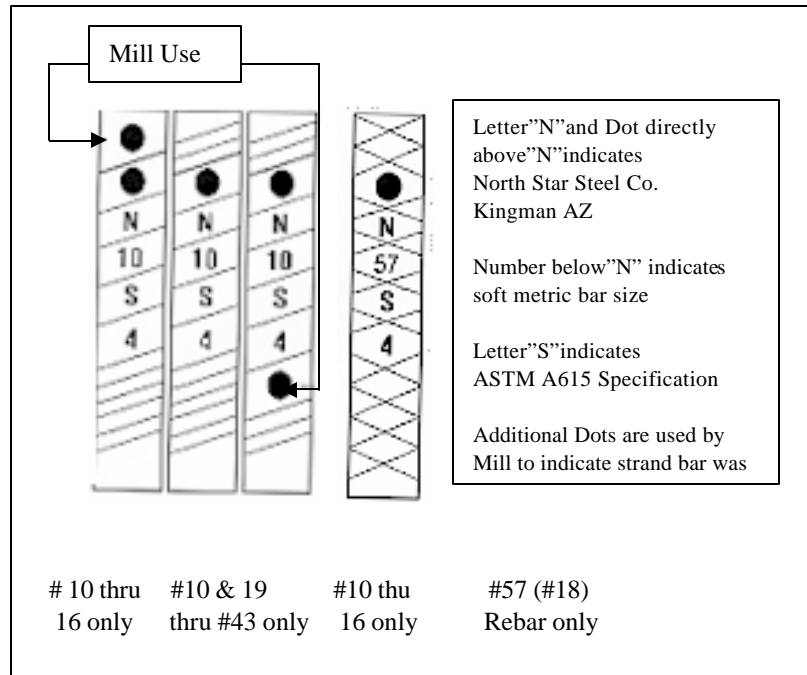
Mill Use

N
10
S
4

N
10
S
4

N
10
S
4

N
57
S
4

Letter"N"and Dot directly above"N"indicates North Star Steel Co. Kingman AZ

Number below"N" indicates soft metric bar size

Letter"S"indicates ASTM A615 Specification

Additional Dots are used by Mill to indicate strand bar was

# 10 thru 16 only

#10 & 19 thru #43 only

#10 thu 16 only

#57 (#18) Rebar only